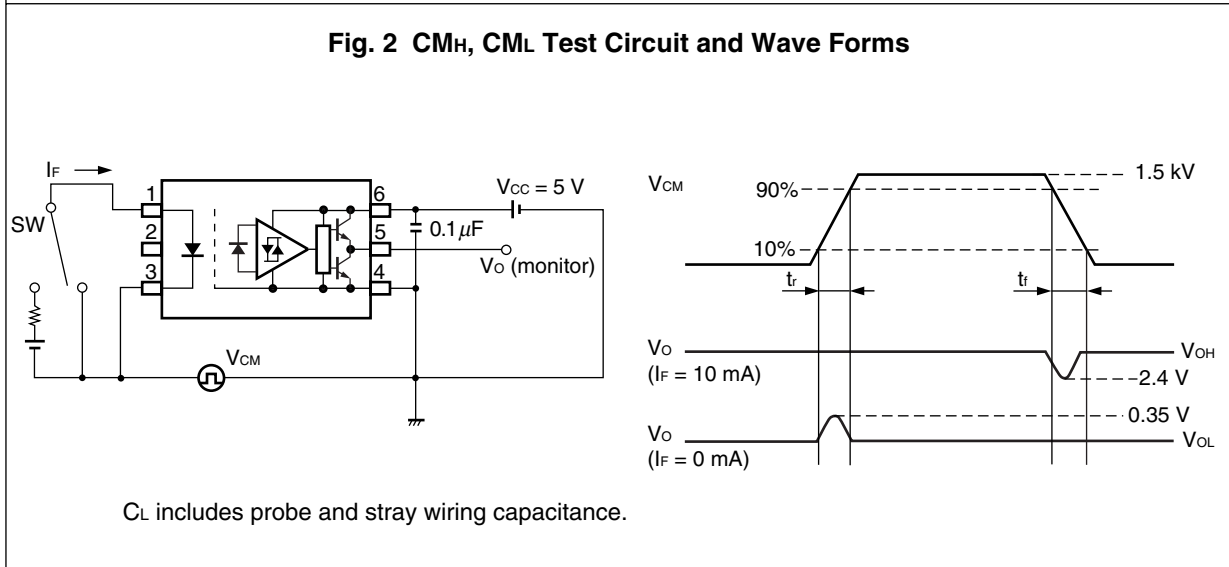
Fig. 2 CM$_H$, CM$_L$ Test Circuit and Wave Forms

I$_F$

SW

1

2

3

6

5

4

V$_{CC}$ = 5 V

0.1 $\mu$F

V$_O$ (monitor)

V$_{CM}$

V$_{CM}$

90%

10%

1.5 kV

t$_r$

t$_f$

V$_O$

(I$_F$ = 10 mA)

V$_{OH}$

2.4 V

0.35 V

V$_O$

(I$_F$ = 0 mA)

V$_{OL}$

C$_L$ includes probe and stray wiring capacitance.